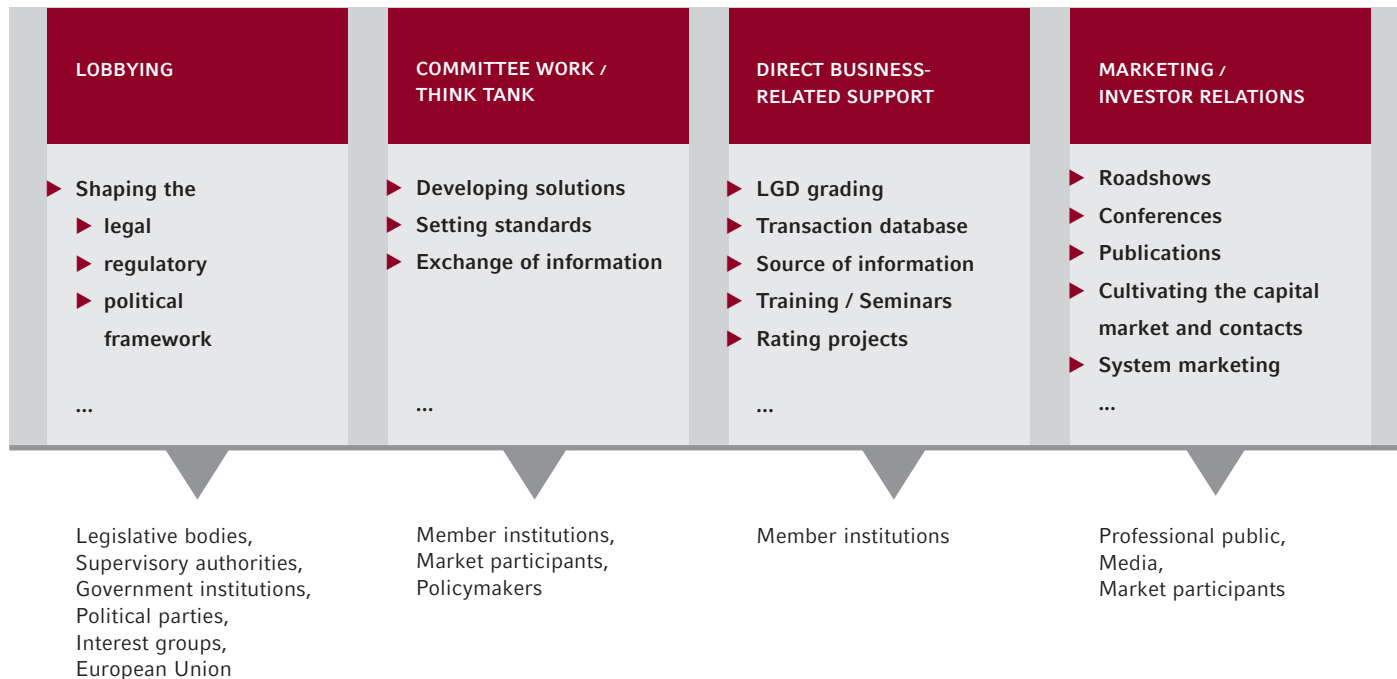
LOBBYING

Shaping the
legal
regulatory
political
framework

...

COMMITTEE WORK / THINK TANK

Developing solutions
Setting standards
Exchange of information

...

DIRECT BUSINESS-RELATED SUPPORT

LGD grading
Transaction database
Source of information
Training / Seminars
Rating projects

...

MARKETING / INVESTOR RELATIONS

Roadshows
Conferences
Publications
Cultivating the capital market and contacts
System marketing

...

Legislative bodies,
Supervisory authorities,
Government institutions,
Political parties,
Interest groups,
European Union

Member institutions,
Market participants,
Policymakers

Member institutions

Professional public,
Media,
Market participants